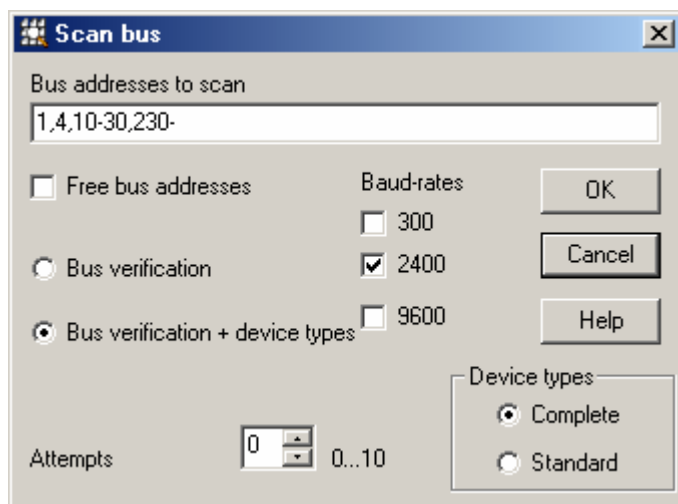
Scan bus

Bus addresses to scan

1,4,10-30,230-

Free bus addresses

Bus verification

Bus verification + device types

Baud-rates

300

2400

9600

OK

Cancel

Help

Device types

Complete

Standard

Attempts

0

0...10